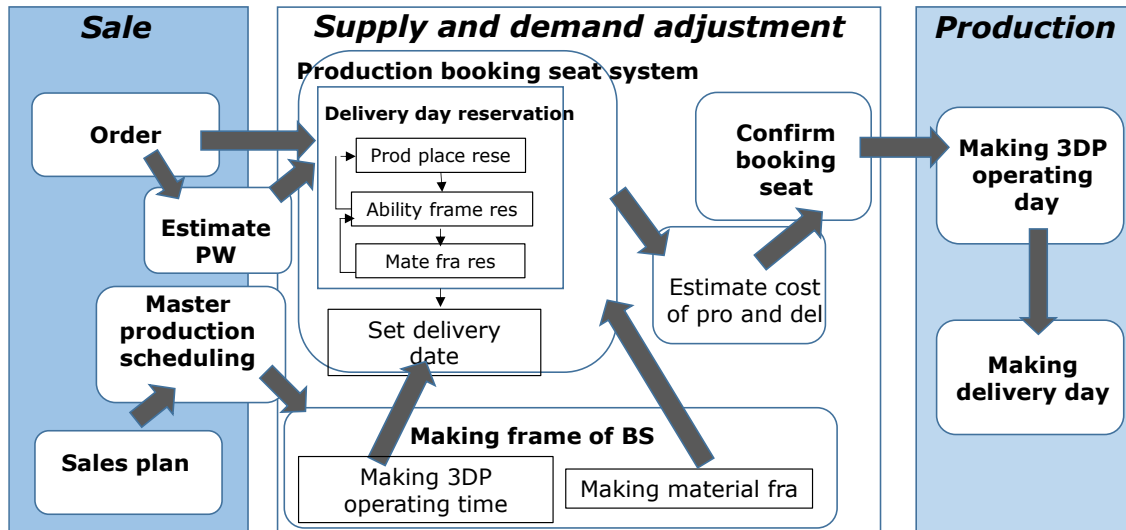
Sale

Supply and demand adjustment

Production

Production booking seat system

Delivery day reservation

Prod place rese

Ability frame res

Mate fra res

Set delivery date

Order

Estimate PW

Master production scheduling

Sales plan

Confirm booking seat

Estimate cost of pro and del

Making frame of BS

Making 3DP operating time

Making material fra

Making 3DP operating day

Making delivery day